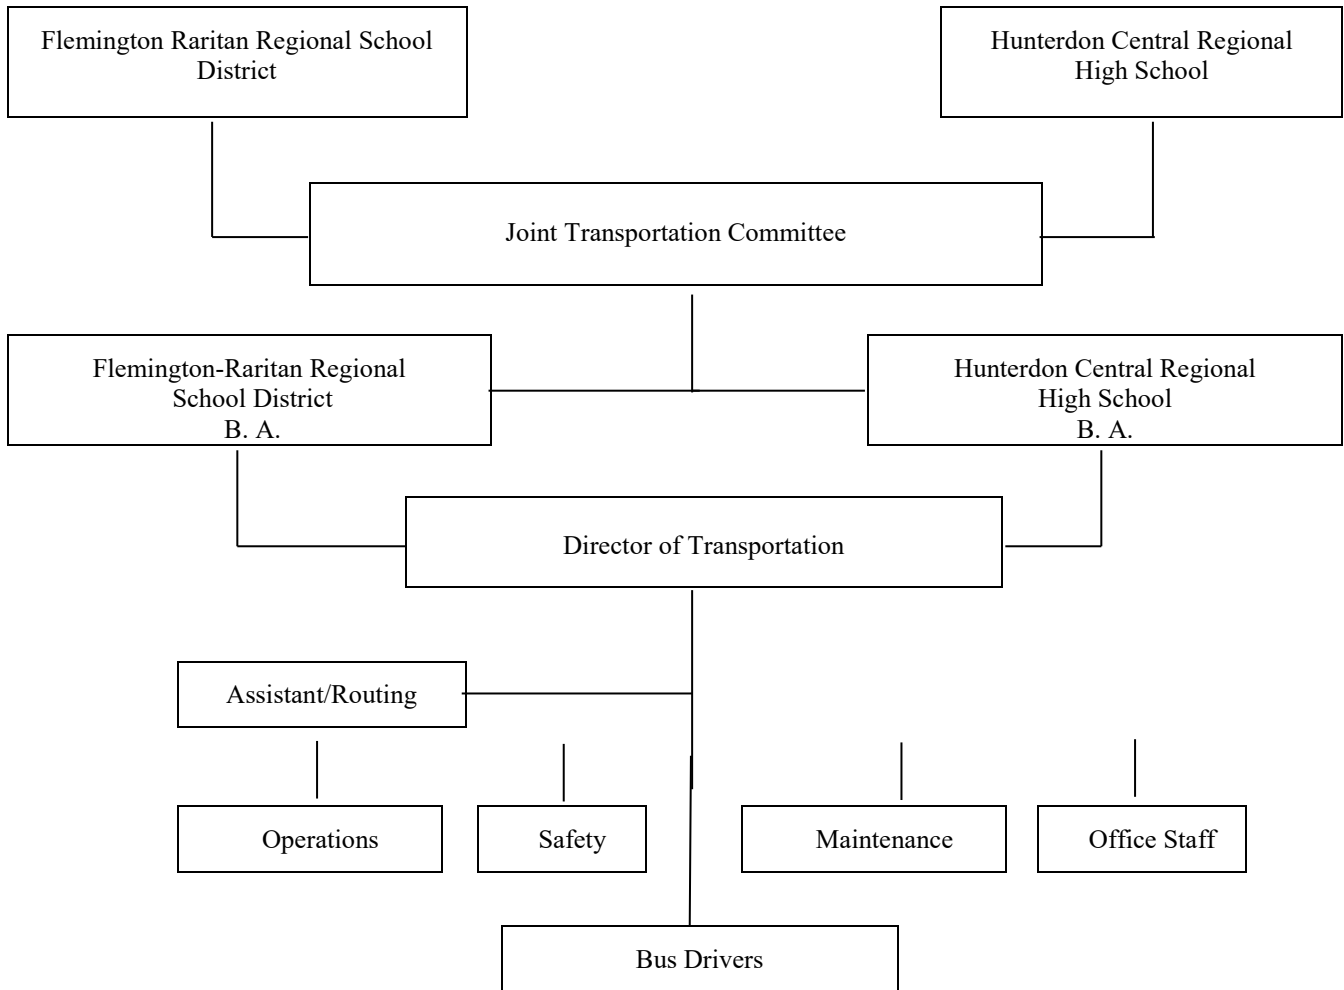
Flemington Raritan Regional School District

Hunterdon Central Regional High School

Joint Transportation Committee

Flemington-Raritan Regional School District B. A.

Hunterdon Central Regional High School B. A.

Director of Transportation

Assistant/Routing

Operations

Safety

Maintenance

Office Staff

Bus Drivers